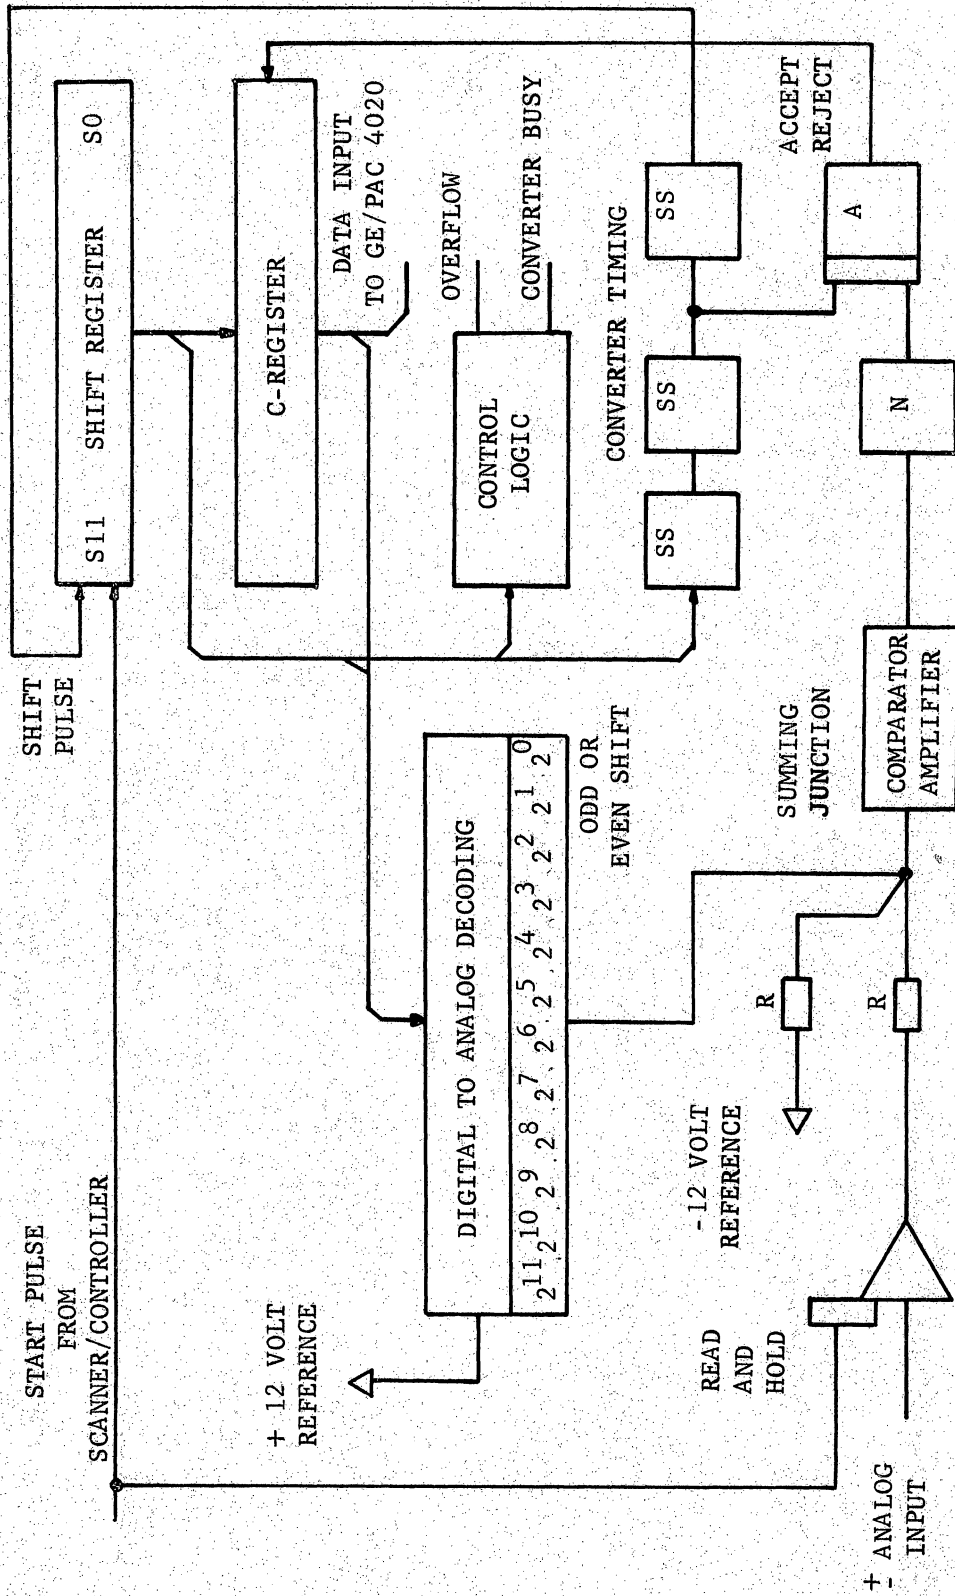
SHIFT PULSE

S11 SHIFT REGISTER SO

C-REGISTER

DATA INPUT TO GE/PAC 4020

OVERFLOW

CONVERTER BUSY

CONTROL LOGIC

CONVERTER TIMING

SS

SS

SS

ACCEPT REJECT

A

N

START PULSE FROM SCANNER/CONTROLLER

DIGITAL TO ANALOG DECODING

$2^{11}$ $2^{10}$ $2^{9}$ $2^{8}$ $2^{7}$ $2^{6}$ $2^{5}$ $2^{4}$ $2^{3}$ $2^{2}$ $2^{1}$ $2^{0}$

ODD OR EVEN SHIFT

SUMMING JUNCTION

COMPARATOR AMPLIFIER

+ 12 VOLT REFERENCE

-12 VOLT REFERENCE

R

R

READ AND HOLD

+ ANALOG
- INPUT